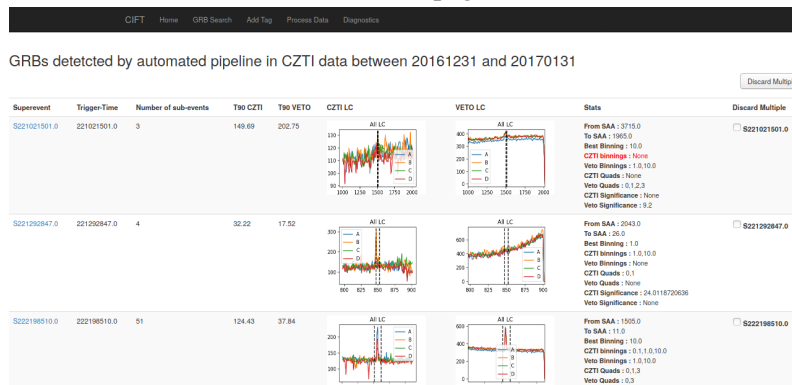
CIFT Home GRB Search Add Tag Process Data Diagnostics

GRBs detetcted by automated pipeline in CZTI data between 20161231 and 20170131

Discard Multipl

| Superevent | Trigger-Time | Number of sub-events | T90 CZTI | T90 VETO | CZTI LC | VETO LC | Stats | Discard Multiple |
|---|---|---|---|---|---|---|---|---|
| S221021501.0 | 221021501.0 | 3 | 149.69 | 202.75 | All LC 130 120 110 100 90 1000 1250 1500 1750 2000 A B C D | All LC 400 300 200 100 0 1000 1250 1500 1750 2000 A B C D | From SAA : 3715.0 To SAA : 1965.0 Best Binning : 10.0 CZTI binnings : None Veto Binnings : 1.0,10.0 CZTI Quads : None Veto Quads : 0,1,2,3 CZTI Significance : None Veto Significance : 9.2 | S221021501.0 |
| S221292847.0 | 221292847.0 | 4 | 32.22 | 17.52 | All LC 300 200 100 800 825 850 875 900 A B C D | All LC 600 400 200 0 800 825 850 875 900 A B C D | From SAA : 2043.0 To SAA : 26.0 Best Binning : 1.0 CZTI binnings : 1.0,10.0 Veto Binnings : None CZTI Quads : 0,1 Veto Quads : None CZTI Significance : 24.0118720636 Veto Significance : None | S221292847.0 |
| S222198510.0 | 222198510.0 | 51 | 124.43 | 37.84 | All LC 200 150 100 A B C D | All LC 600 400 200 0 A B C D | From SAA : 1505.0 To SAA : 11.0 Best Binning : 10.0 CZTI binnings : 0.1,1.0,10.0 Veto Binnings : 1.0,10.0 CZTI Quads : 0,1,3 Veto Quads : 0,3 | S222198510.0 |